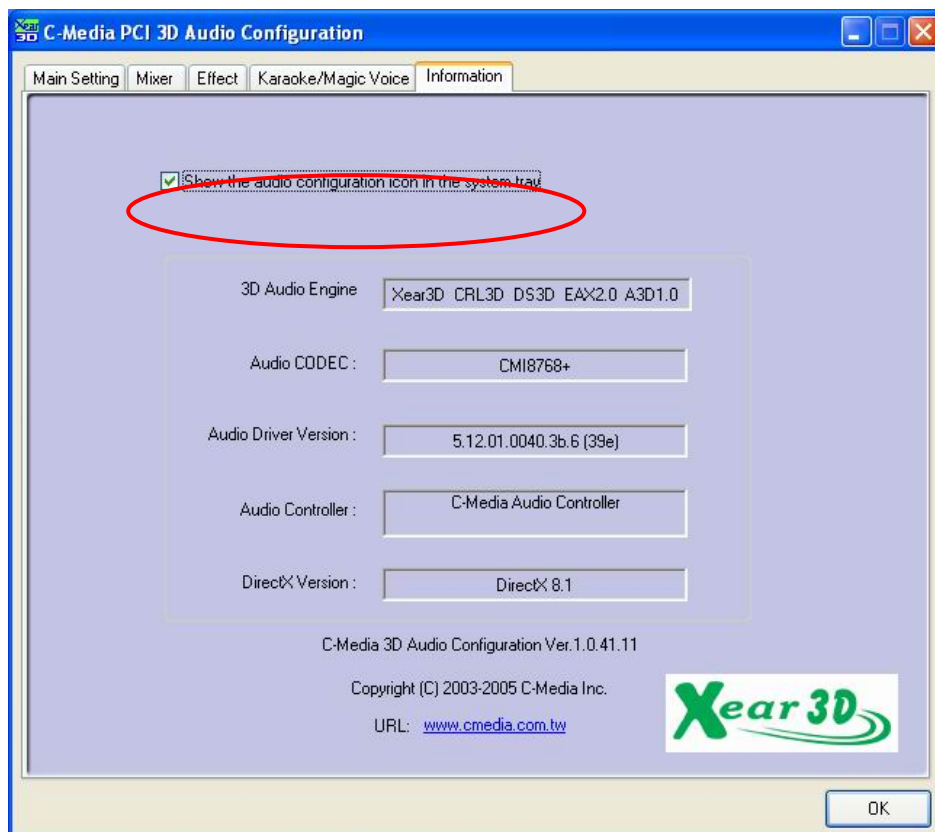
C-Media PCI 3D Audio Configuration

Main Setting | Mixer | Effect | Karaoke/Magic Voice | Information

Show the audio configuration icon in the system tray

3D Audio Engine
Xear3D CRL3D DS3D EAX2.0 A3D1.0

Audio CODEC :
CMI8768+

Audio Driver Version :
5.12.01.0040.3b.6 (39e)

Audio Controller :
C-Media Audio Controller

DirectX Version :
DirectX 8.1

C-Media 3D Audio Configuration Ver.1.0.41.11

Copyright (C) 2003-2005 C-Media Inc.

URL: www.cmedia.com.tw

Xear 3D

OK